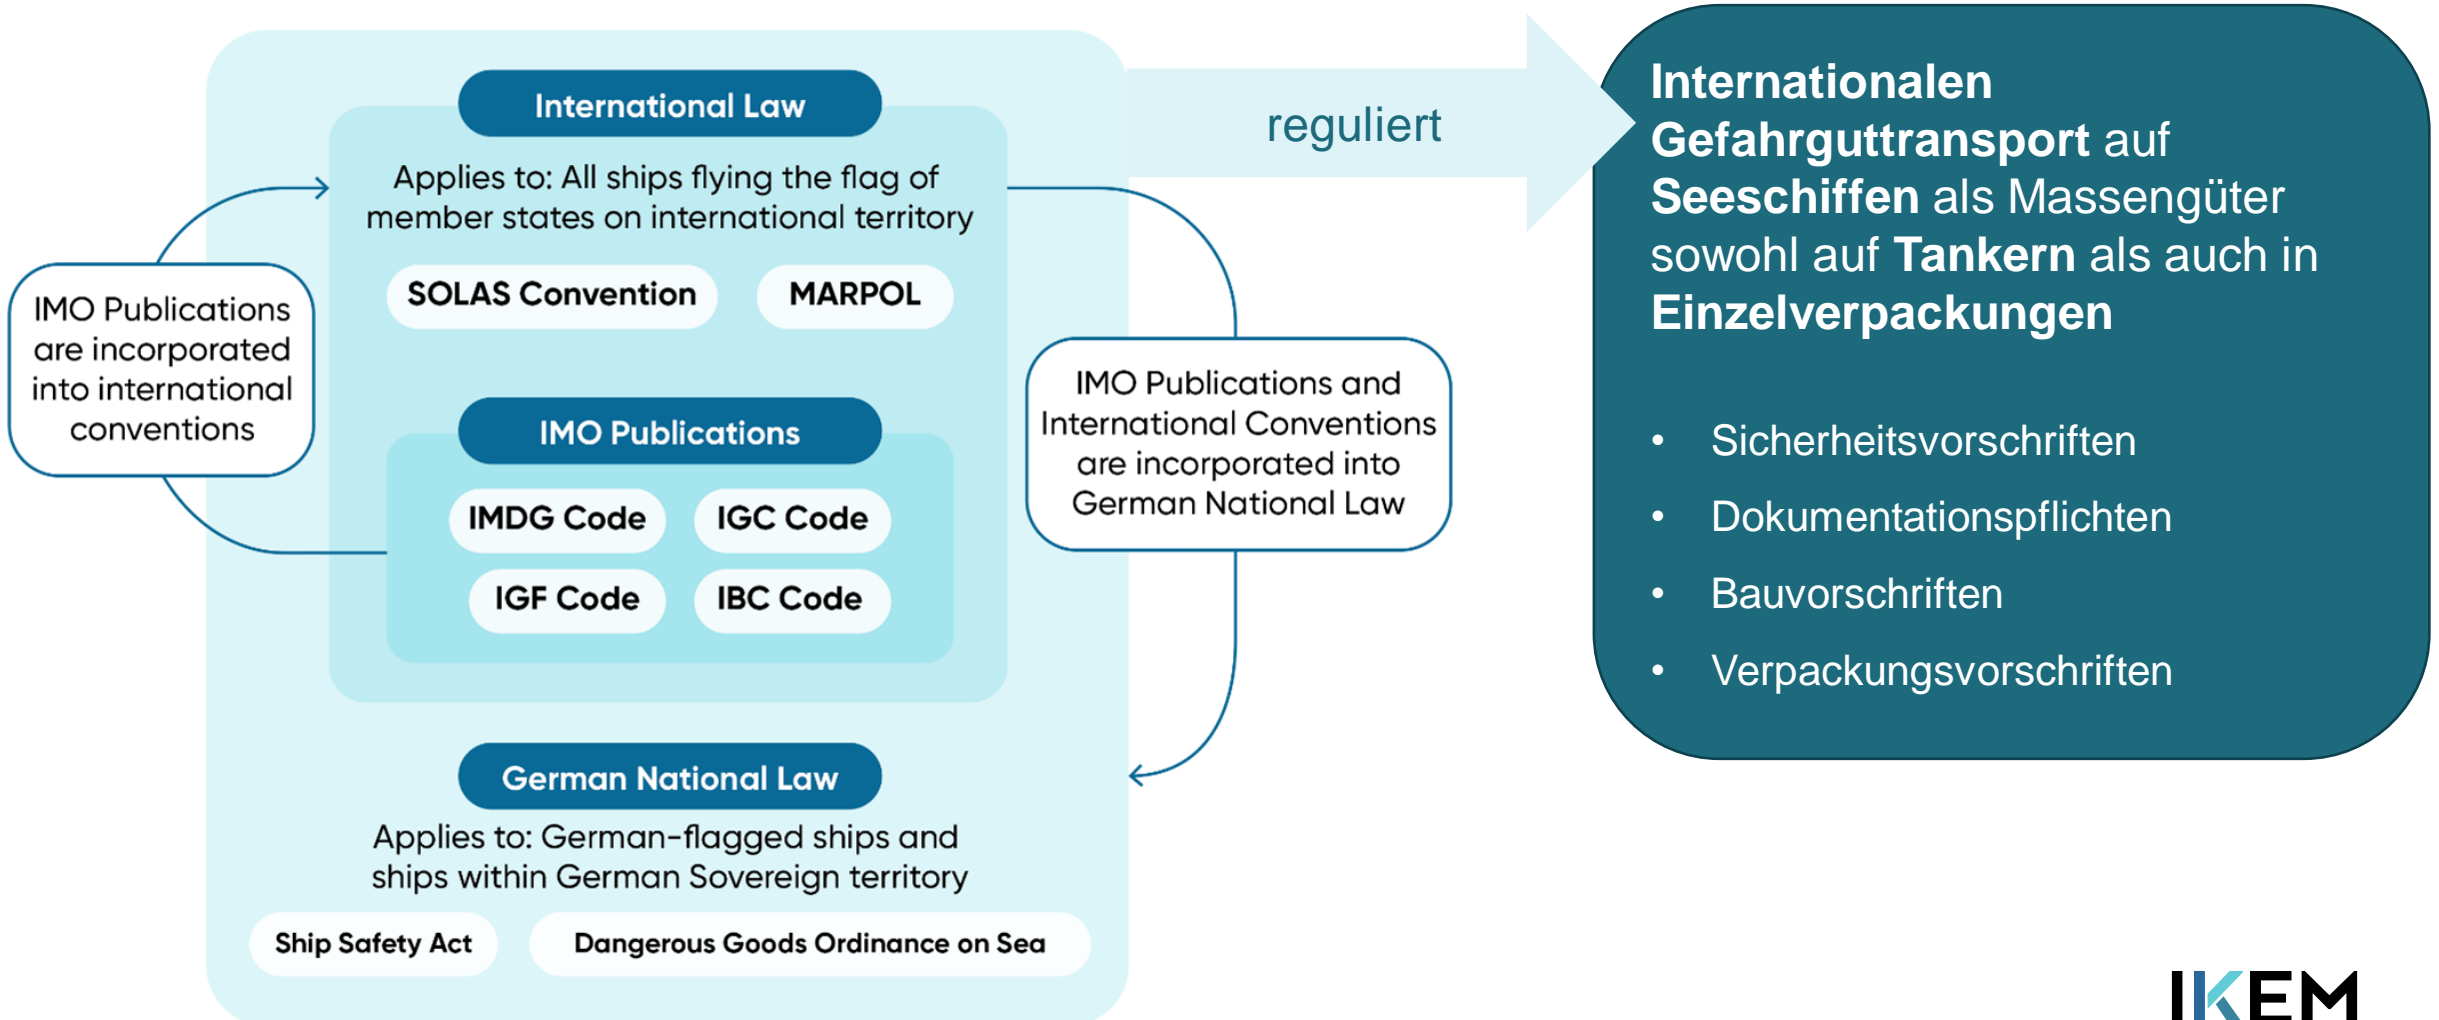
International Law

Applies to: All ships flying the flag of member states on international territory

SOLAS Convention

MARPOL

IMO Publications are incorporated into international conventions

IMO Publications

IMDG Code

IGC Code

IGF Code

IBC Code

IMO Publications and International Conventions are incorporated into German National Law

German National Law

Applies to: German-flagged ships and ships within German Sovereign territory

Ship Safety Act

Dangerous Goods Ordinance on Sea

reguliert

**Internationalen Gefahrguttransport** auf **Seeschiffen** als Massengüter sowohl auf **Tankern** als auch in **Einzelverpackungen**

- Sicherheitsvorschriften
- Dokumentationspflichten
- Bauvorschriften
- Verpackungsvorschriften

IKEM